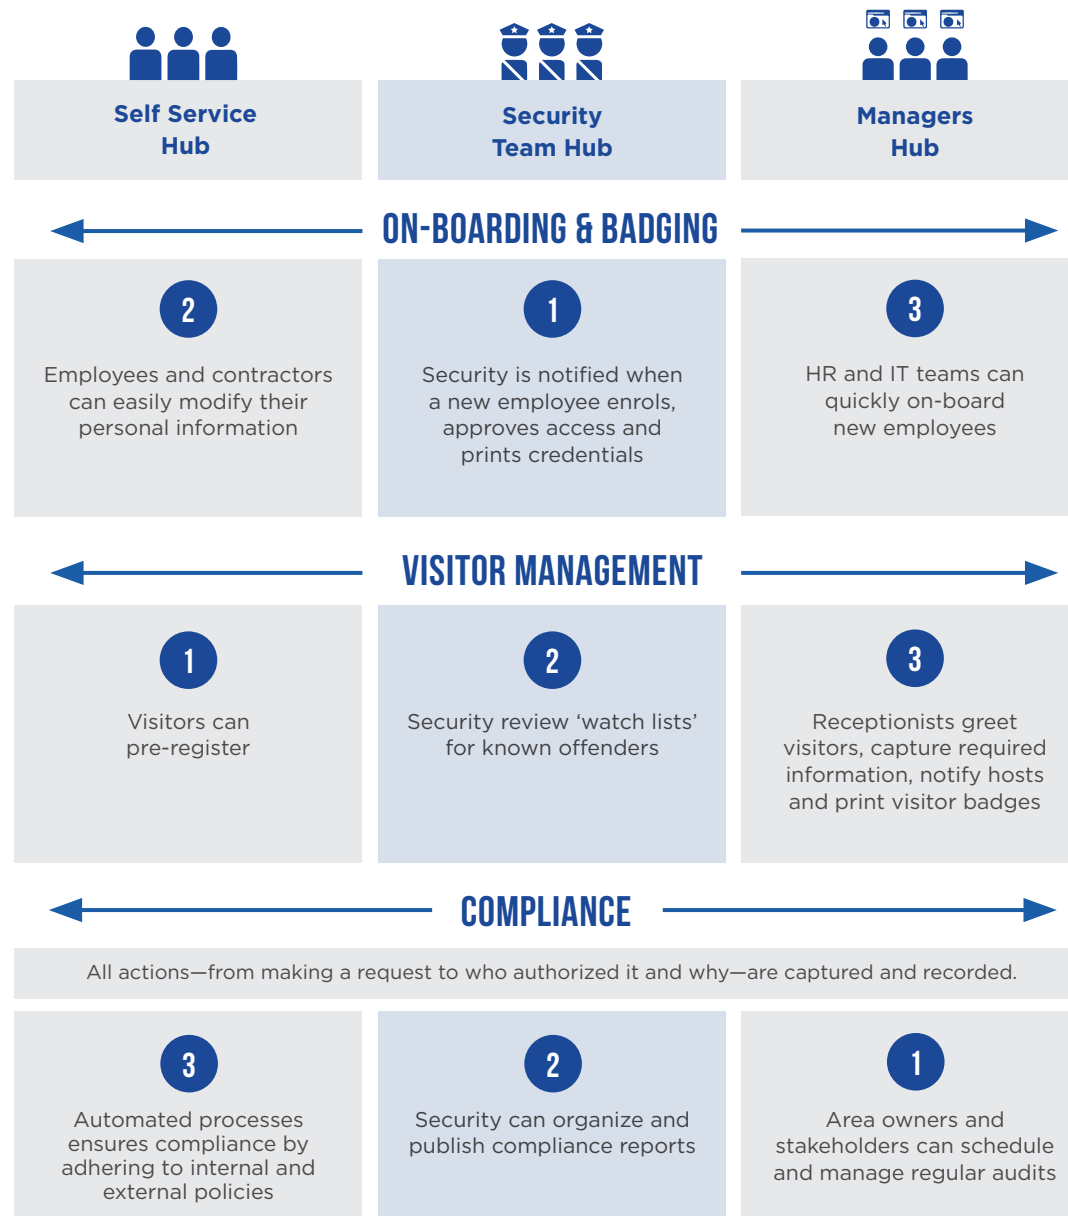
Self Service Hub

Security Team Hub

Managers Hub

ON-BOARDING & BADGING

2

Employees and contractors can easily modify their personal information

1

Security is notified when a new employee enrols, approves access and prints credentials

3

HR and IT teams can quickly on-board new employees

VISITOR MANAGEMENT

1

Visitors can pre-register

2

Security review ‘watch lists’ for known offenders

3

Receptionists greet visitors, capture required information, notify hosts and print visitor badges

COMPLIANCE

All actions—from making a request to who authorized it and why—are captured and recorded.

3

Automated processes ensures compliance by adhering to internal and external policies

2

Security can organize and publish compliance reports

1

Area owners and stakeholders can schedule and manage regular audits